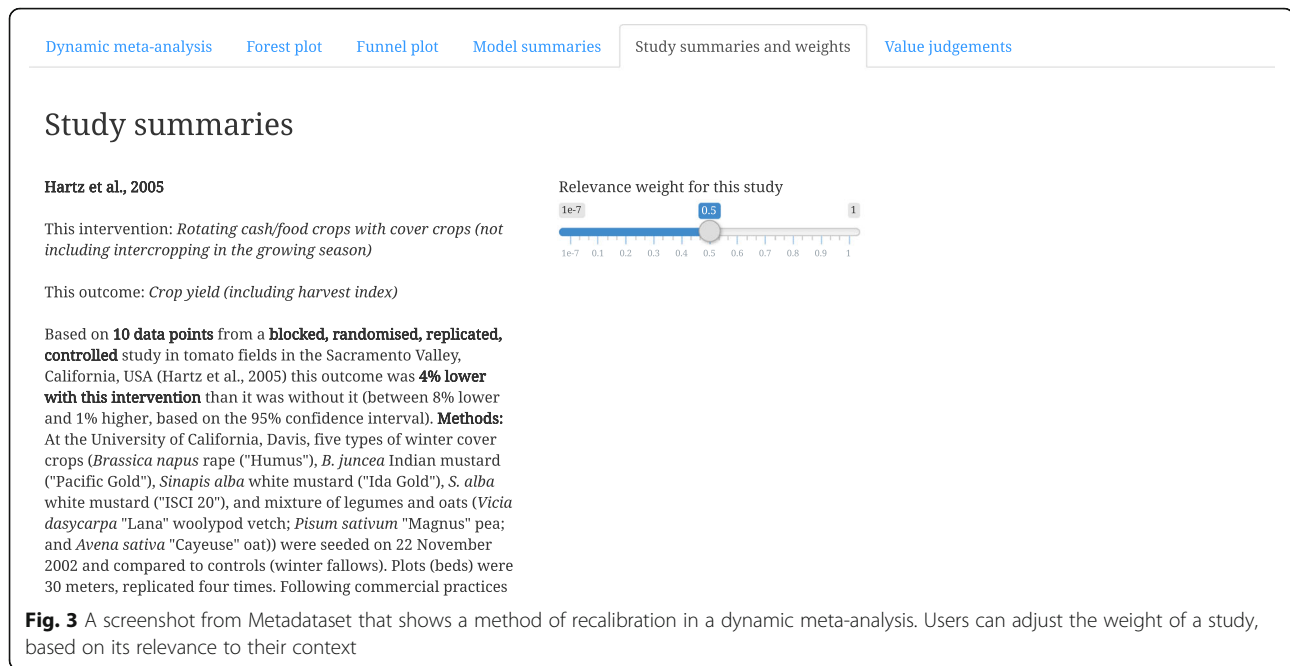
Dynamic meta-analysis | Forest plot | Funnel plot | Model summaries | Study summaries and weights | Value judgements

Study summaries

Hartz et al., 2005

This intervention: *Rotating cash/food crops with cover crops (not including intercropping in the growing season)*

This outcome: *Crop yield (including harvest index)*

Based on **10 data points** from a **blocked, randomised, replicated, controlled** study in tomato fields in the Sacramento Valley, California, USA (Hartz et al., 2005) this outcome was **4% lower with this intervention** than it was without it (between 8% lower and 1% higher, based on the 95% confidence interval). **Methods:** At the University of California, Davis, five types of winter cover crops (*Brassica napus* rape ("Humus"), *B. juncea* Indian mustard ("Pacific Gold"), *Sinapis alba* white mustard ("Ida Gold"), *S. alba* white mustard ("ISCI 20"), and mixture of legumes and oats (*Vicia dasycarpa* "Lana" woolypod vetch; *Pisum sativum* "Magnus" pea; and *Avena sativa* "Cayeuse" oat)) were seeded on 22 November 2002 and compared to controls (winter fallows). Plots (beds) were 30 meters, replicated four times. Following commercial practices

Relevance weight for this study

1e-7 0.5 1

1e-7 0.1 0.2 0.3 0.4 0.5 0.6 0.7 0.8 0.9 1

**Fig. 3** A screenshot from Metadataset that shows a method of recalibration in a dynamic meta-analysis. Users can adjust the weight of a study, based on its relevance to their context